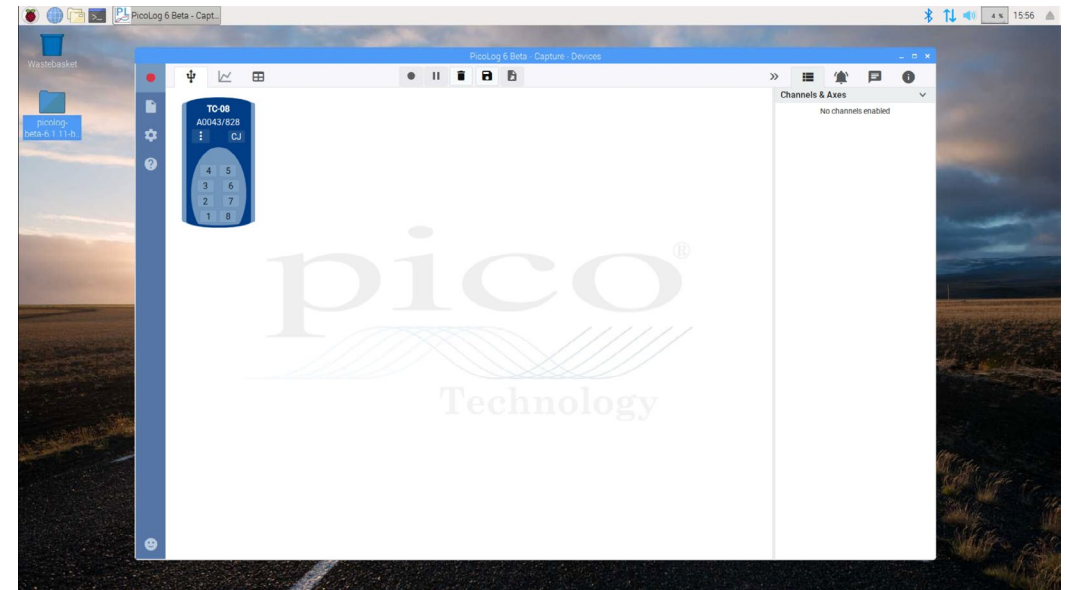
PicoLog 6 Beta - Capt...

4 % 15:56

Wastebasket

picolog-beta-6.1.11-b...

PicoLog 6 Beta - Capture - Devices

TC-08
A0043/828
CJ

4 5
3 6
2 7
1 8

Channels & Axes
No channels enabled

pico®
Technology